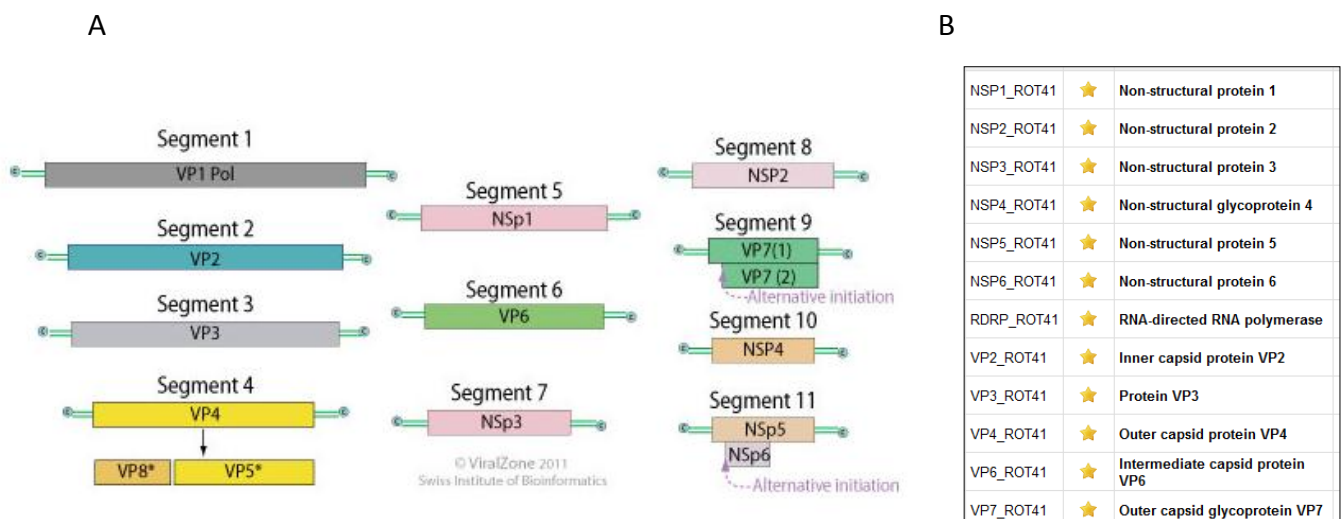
A

Segment 1
VP1 Pol

Segment 2
VP2

Segment 3
VP3

Segment 4
VP4
VP8*
VP5*

Segment 5
NSp1

Segment 6
VP6

Segment 7
NSp3

© ViralZone 2011
Swiss Institute of Bioinformatics

Segment 8
NSP2

Segment 9
VP7(1)
VP7 (2)
Alternative initiation

Segment 10
NSP4

Segment 11
NSp5
NSp6
Alternative initiation

B

| | | |
|---|---|---|
| NSP1_ROT41 | ★ | Non-structural protein 1 |
| NSP2_ROT41 | ★ | Non-structural protein 2 |
| NSP3_ROT41 | ★ | Non-structural protein 3 |
| NSP4_ROT41 | ★ | Non-structural glycoprotein 4 |
| NSP5_ROT41 | ★ | Non-structural protein 5 |
| NSP6_ROT41 | ★ | Non-structural protein 6 |
| RDRP_ROT41 | ★ | RNA-directed RNA polymerase |
| VP2_ROT41 | ★ | Inner capsid protein VP2 |
| VP3_ROT41 | ★ | Protein VP3 |
| VP4_ROT41 | ★ | Outer capsid protein VP4 |
| VP6_ROT41 | ★ | Intermediate capsid protein VP6 |
| VP7_ROT41 | ★ | Outer capsid glycoprotein VP7 |